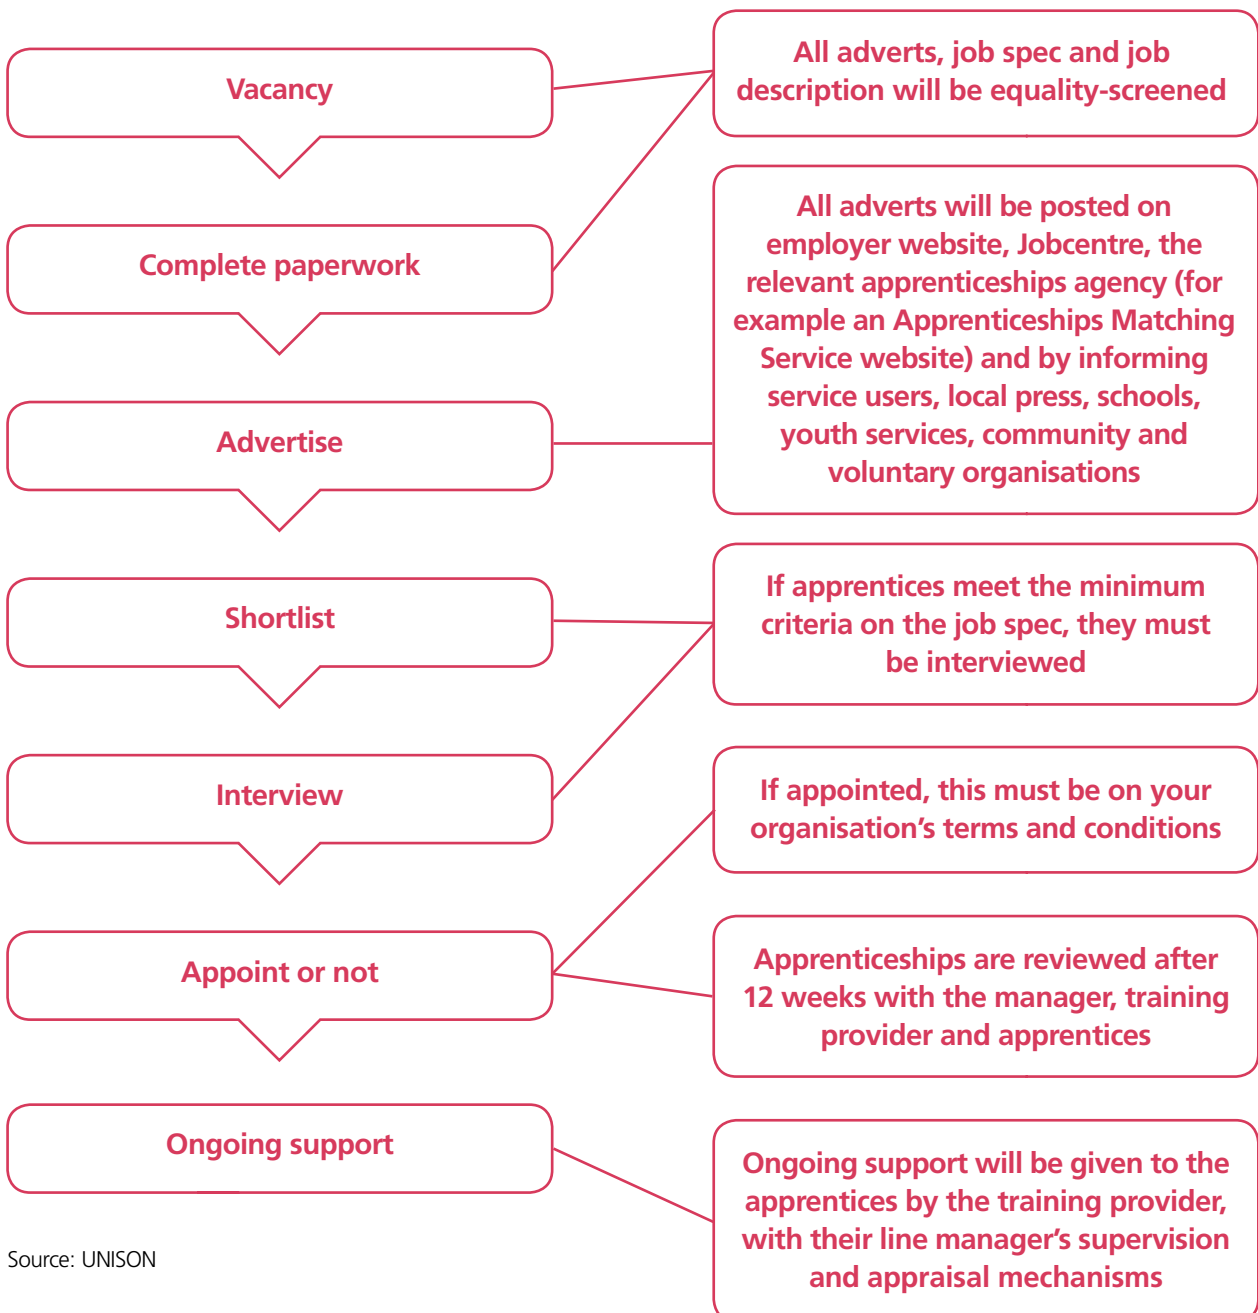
Vacancy

Complete paperwork

Advertise

Shortlist

Interview

Appoint or not

Ongoing support

All adverts, job spec and job description will be equality-screened

All adverts will be posted on employer website, Jobcentre, the relevant apprenticeships agency (for example an Apprenticeships Matching Service website) and by informing service users, local press, schools, youth services, community and voluntary organisations

If apprentices meet the minimum criteria on the job spec, they must be interviewed

If appointed, this must be on your organisation's terms and conditions

Apprenticeships are reviewed after 12 weeks with the manager, training provider and apprentices

Ongoing support will be given to the apprentices by the training provider, with their line manager's supervision and appraisal mechanisms

Source: UNISON